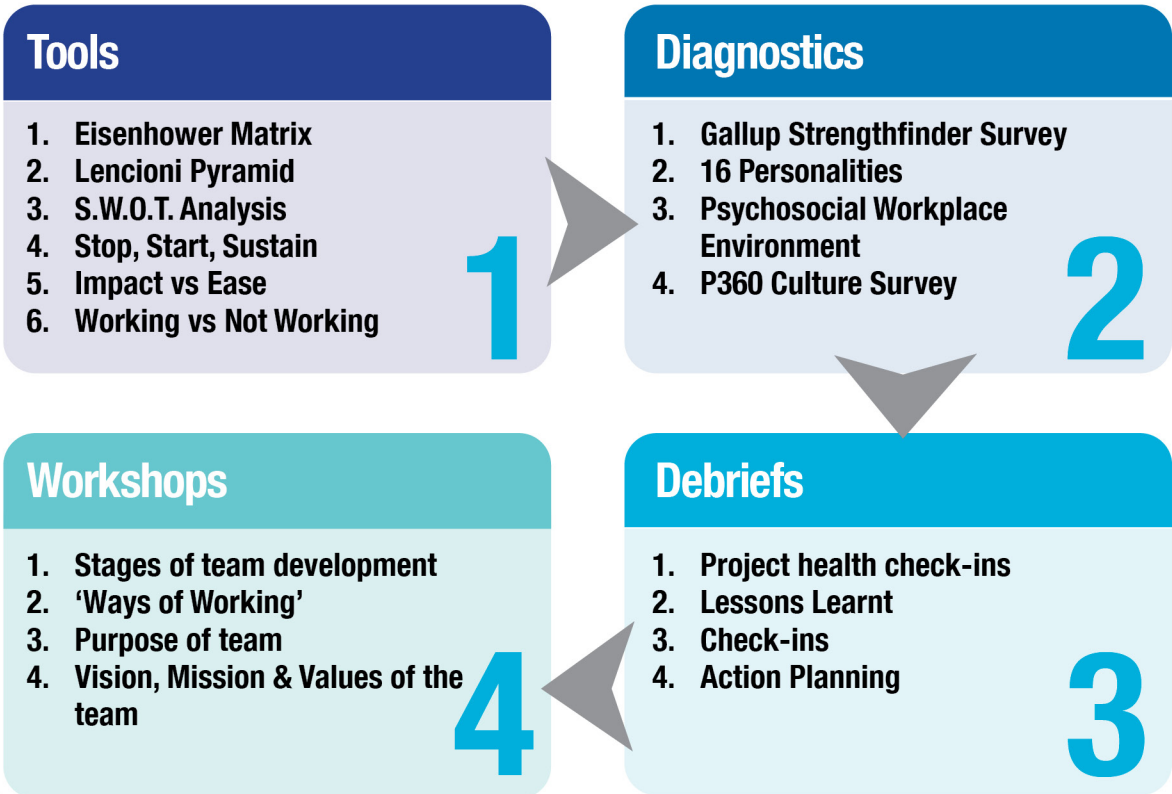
Tools

1. Eisenhower Matrix
2. Lencioni Pyramid
3. S.W.O.T. Analysis
4. Stop, Start, Sustain
5. Impact vs Ease
6. Working vs Not Working

1

Diagnostics

1. Gallup Strengthfinder Survey
2. 16 Personalities
3. Psychosocial Workplace Environment
4. P360 Culture Survey

2

Workshops

1. Stages of team development
2. 'Ways of Working'
3. Purpose of team
4. Vision, Mission & Values of the team

4

Debriefs

1. Project health check-ins
2. Lessons Learnt
3. Check-ins
4. Action Planning

3